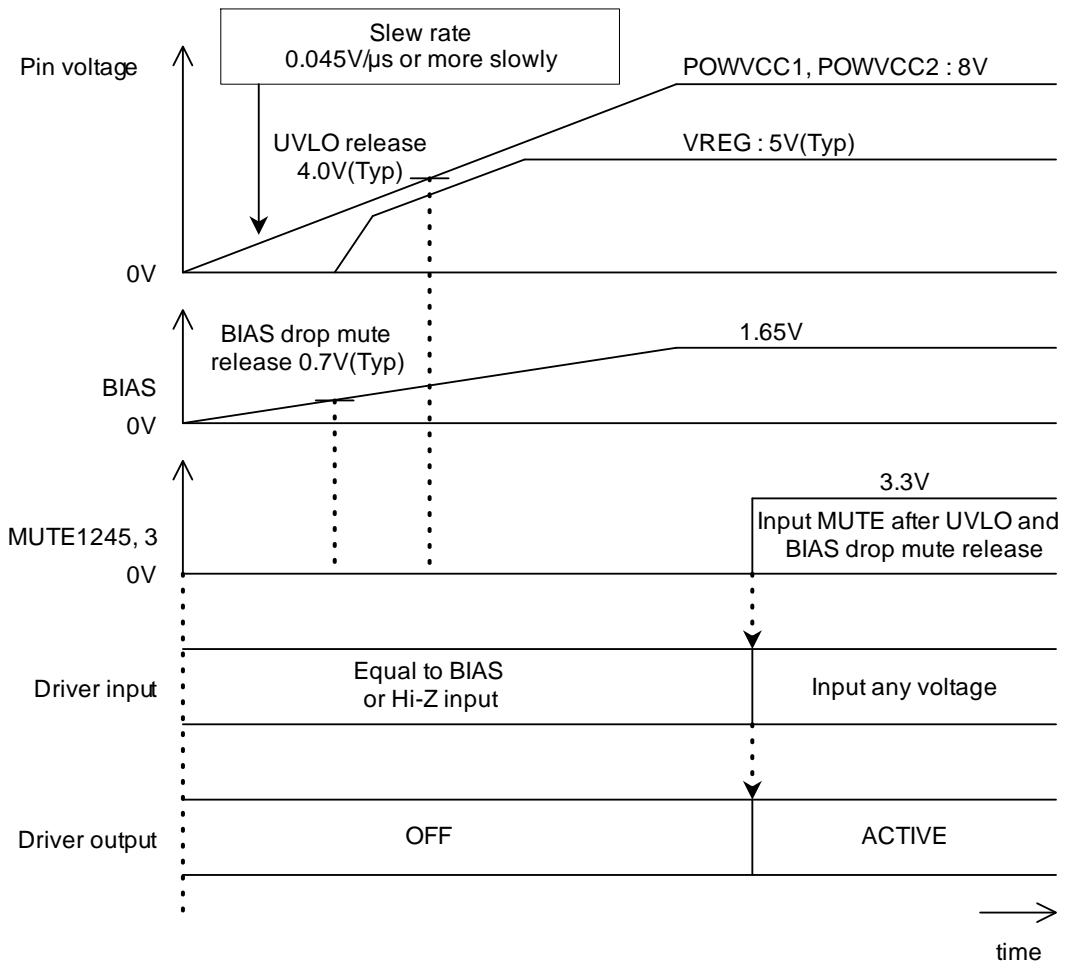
Slew rate
0.045V/µs or more slowly

Pin voltage

POWVCC1, POWVCC2 : 8V

UVLO release
4.0V(Typ)

VREG : 5V(Typ)

0V

BIAS drop mute
release 0.7V(Typ)

1.65V

BIAS
0V

3.3V

MUTE1245, 3

Input MUTE after UVLO and
BIAS drop mute release

0V

Driver input

Equal to BIAS
or Hi-Z input

Input any voltage

Driver output

OFF

ACTIVE

time